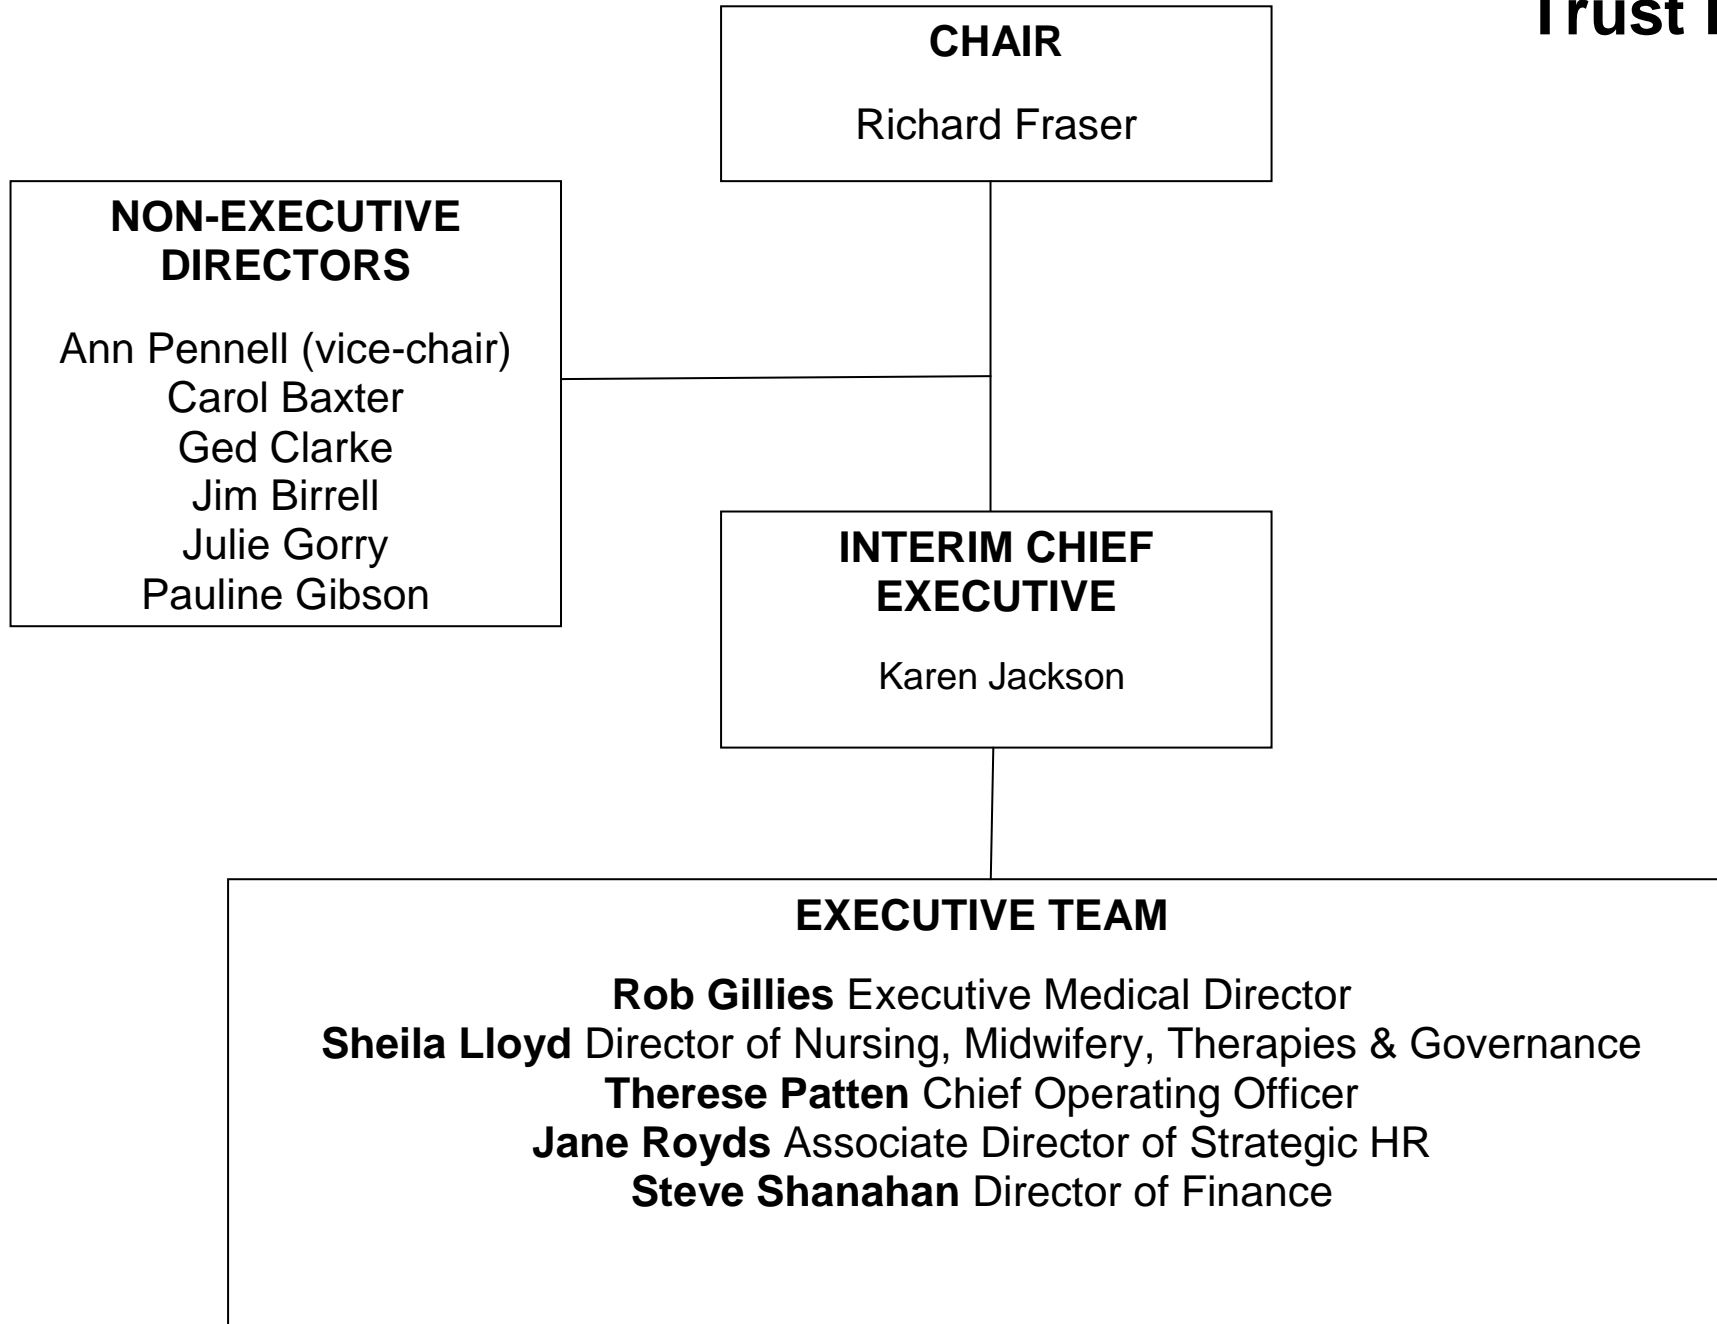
Trust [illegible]

CHAIR

Richard Fraser

NON-EXECUTIVE DIRECTORS

Ann Pennell (vice-chair)
Carol Baxter
Ged Clarke
Jim Birrell
Julie Gorry
Pauline Gibson

INTERIM CHIEF EXECUTIVE

Karen Jackson

EXECUTIVE TEAM

Rob Gillies Executive Medical Director
Sheila Lloyd Director of Nursing, Midwifery, Therapies & Governance
Therese Patten Chief Operating Officer
Jane Royds Associate Director of Strategic HR
Steve Shanahan Director of Finance